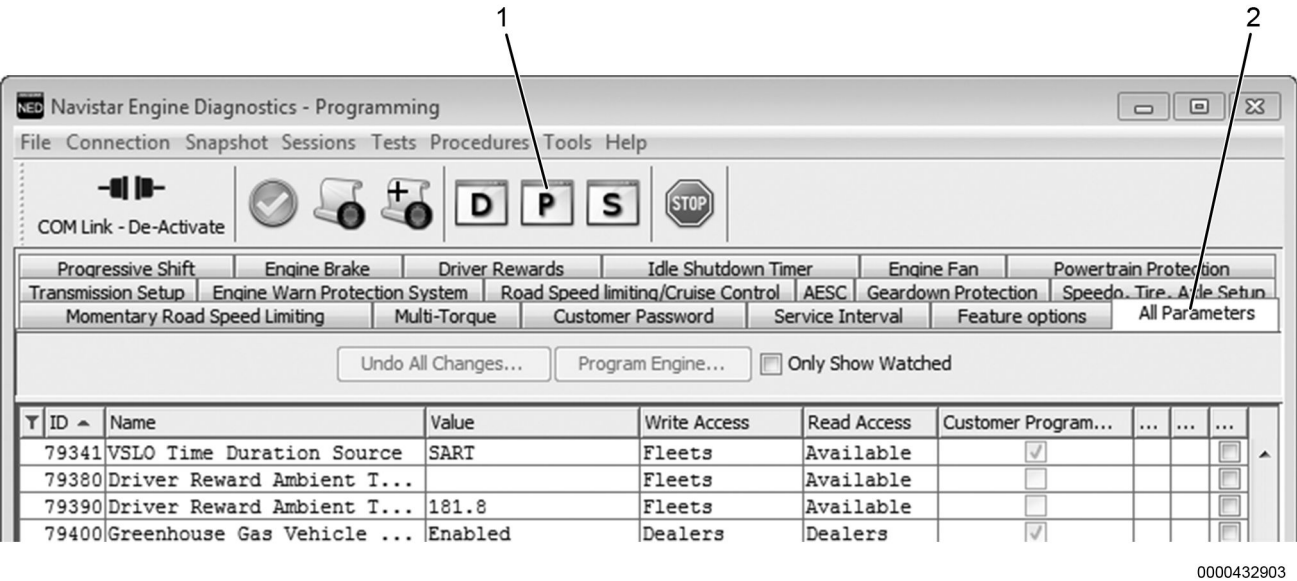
1 2

NED Navistar Engine Diagnostics - Programming

File Connection Snapshot Sessions Tests Procedures Tools Help

COM Link - De-Activate

D P S STOP

Progressive Shift | Engine Brake | Driver Rewards | Idle Shutdown Timer | Engine Fan | Powertrain Protection
Transmission Setup | Engine Warn Protection System | Road Speed limiting/Cruise Control | AESC | Geardown Protection | Speedo, Tire, Axle Setup
Momentary Road Speed Limiting | Multi-Torque | Customer Password | Service Interval | Feature options | All Parameters

Undo All Changes... Program Engine... Only Show Watched

| ID | Name | Value | Write Access | Read Access | Customer Program... | ... | ... | ... |
|---|---|---|---|---|---|---|---|---|
| 79341 | VSLO Time Duration Source | SART | Fleets | Available | | | | |
| 79380 | Driver Reward Ambient T... | | Fleets | Available | | | | |
| 79390 | Driver Reward Ambient T... | 181.8 | Fleets | Available | | | | |
| 79400 | Greenhouse Gas Vehicle ... | Enabled | Dealers | Dealers | | | | |

0000432903